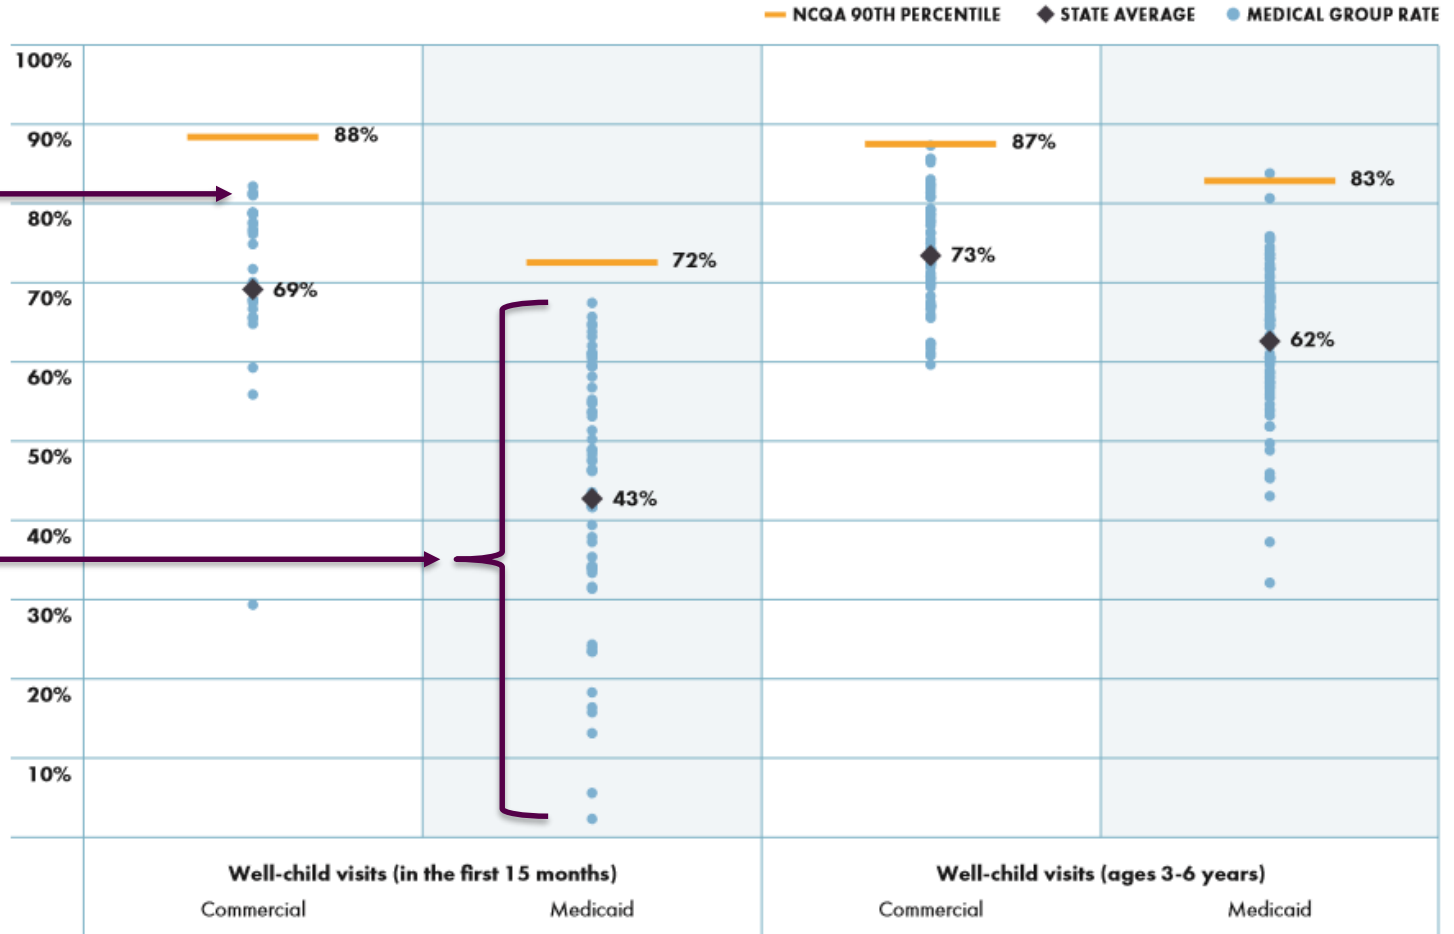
NCQA 90TH PERCENTILE
STATE AVERAGE
MEDICAL GROUP RATE

100%
90%
80%
70%
60%
50%
40%
30%
20%
10%

88%
69%
72%
43%
87%
73%
83%
62%

Well-child visits (in the first 15 months)
Commercial
Medicaid

Well-child visits (ages 3-6 years)
Commercial
Medicaid